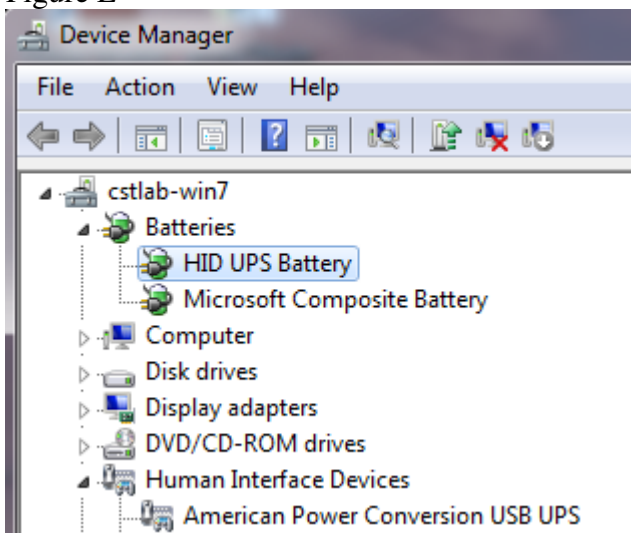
Figure 2

Device Manager

File Action View Help

cstlab-win7
Batteries
HID UPS Battery
Microsoft Composite Battery
Computer
Disk drives
Display adapters
DVD/CD-ROM drives
Human Interface Devices
American Power Conversion USB UPS